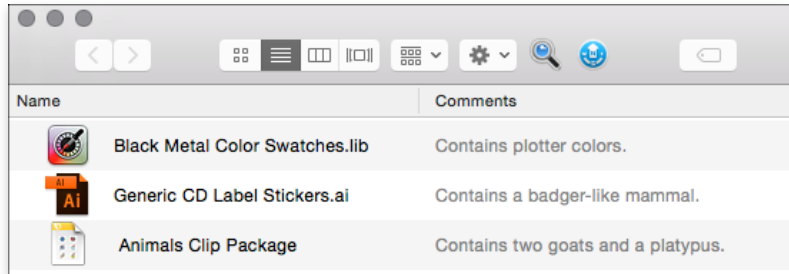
| Name | Comments |
|---|---|
| Black Metal Color Swatches.lib | Contains plotter colors. |
| Ai Generic CD Label Stickers.ai | Contains a badger-like mammal. |
| Animals Clip Package | Contains two goats and a platypus. |